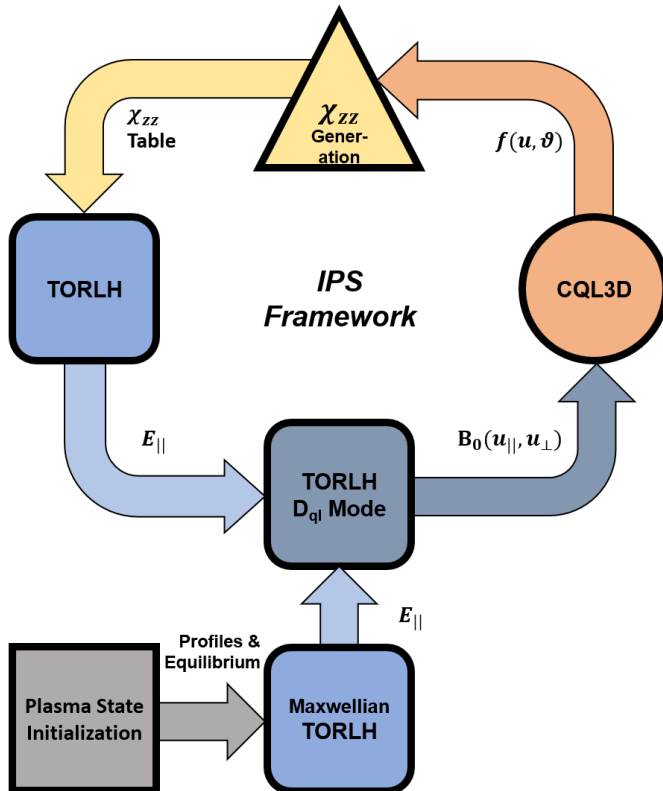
$\chi_{zz}$ Generation

$\chi_{zz}$ Table

$f(u,\vartheta)$

TORLH

IPS Framework

CQL3D

$E_{||}$

TORLH $D_{ql}$ Mode

$B_0(u_{||},u_{\perp})$

Profiles & Equilibrium

$E_{||}$

Plasma State Initialization

Maxwellian TORLH